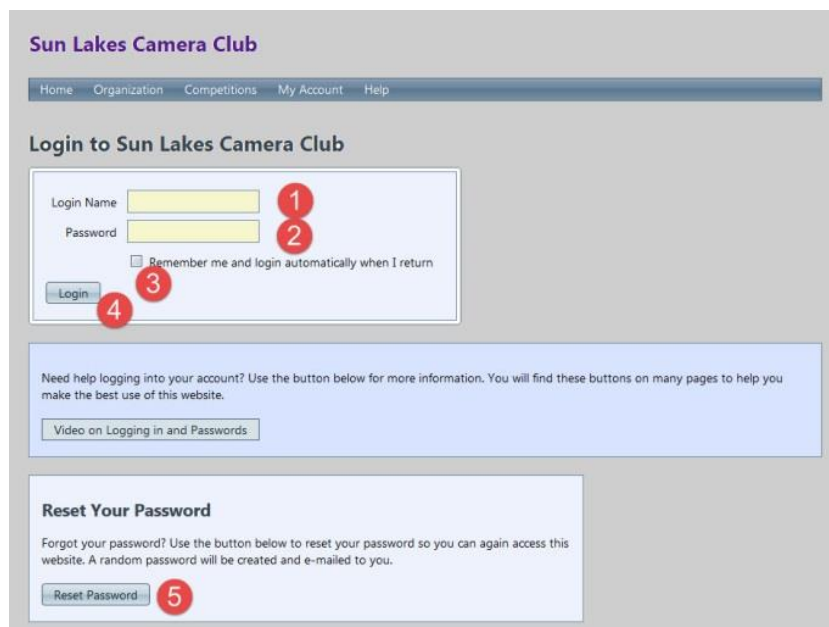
Sun Lakes Camera Club

Home Organization Competitions My Account Help

Login to Sun Lakes Camera Club

Login Name 1

Password 2

Remember me and login automatically when I return 3

Login 4

Need help logging into your account? Use the button below for more information. You will find these buttons on many pages to help you make the best use of this website.

Video on Logging in and Passwords

Reset Your Password

Forgot your password? Use the button below to reset your password so you can again access this website. A random password will be created and e-mailed to you.

Reset Password 5